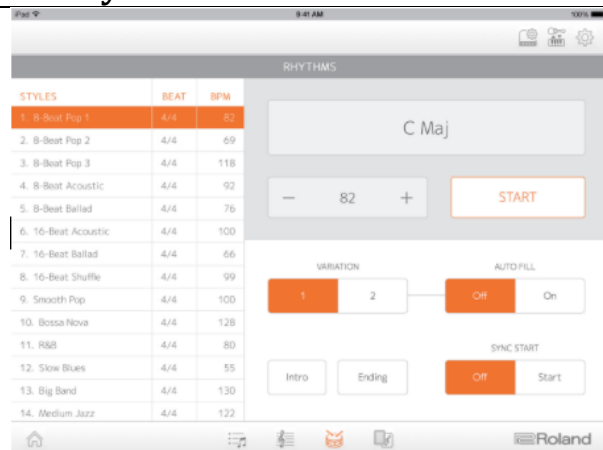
iPad 9:41 AM 100%

RHYTHMS

| STYLES | BEAT | BPM |
|---|---|---|
| 1. 8-Beat Pop 1 | 4/4 | 82 |
| 2. 8-Beat Pop 2 | 4/4 | 69 |
| 3. 8-Beat Pop 3 | 4/4 | 118 |
| 4. 8-Beat Acoustic | 4/4 | 92 |
| 5. 8-Beat Ballad | 4/4 | 76 |
| 6. 16-Beat Acoustic | 4/4 | 100 |
| 7. 16-Beat Ballad | 4/4 | 66 |
| 8. 16-Beat Shuffle | 4/4 | 99 |
| 9. Smooth Pop | 4/4 | 100 |
| 10. Bossa Nova | 4/4 | 128 |
| 11. R&B | 4/4 | 80 |
| 12. Slow Blues | 4/4 | 55 |
| 13. Big Band | 4/4 | 130 |
| 14. Medium Jazz | 4/4 | 122 |

C Maj

− 82 +

START

VARIATION
1 2

AUTO FILL
Off On

SYNC START
Intro Ending
Off Start

Roland